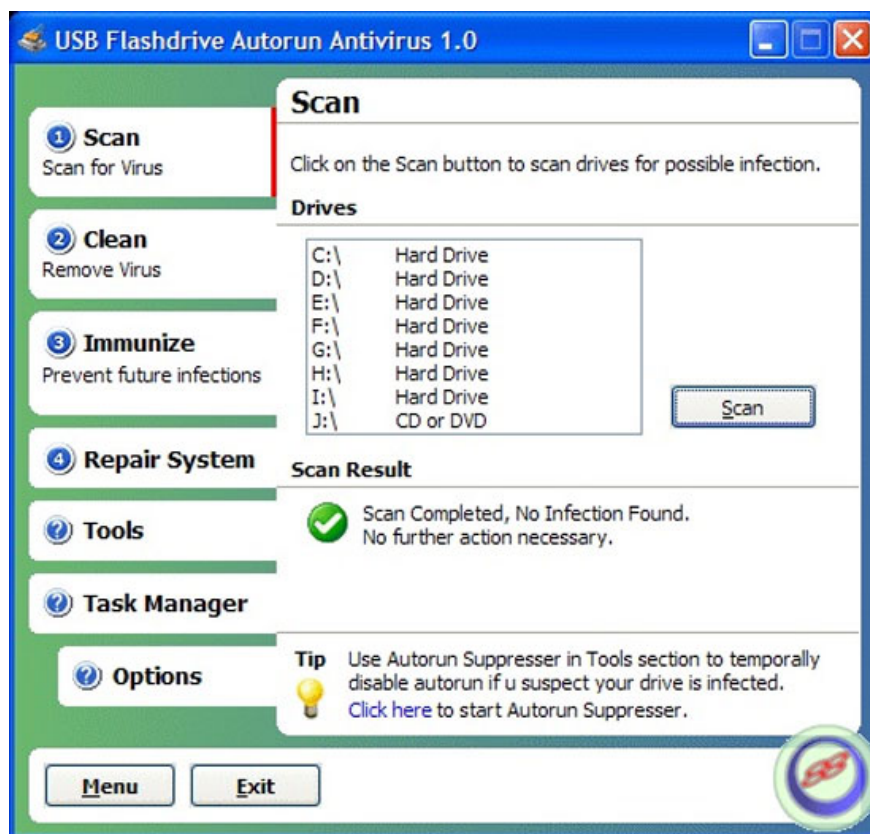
USB Flashdrive Autorun Antivirus 1.0

1 Scan
Scan for Virus

2 Clean
Remove Virus

3 Immunize
Prevent future infections

4 Repair System

Tools

Task Manager

Options

Scan

Click on the Scan button to scan drives for possible infection.

Drives

| | |
|---|---|
| C:\ | Hard Drive |
| D:\ | Hard Drive |
| E:\ | Hard Drive |
| F:\ | Hard Drive |
| G:\ | Hard Drive |
| H:\ | Hard Drive |
| I:\ | Hard Drive |
| J:\ | CD or DVD |

Scan

Scan Result

Scan Completed, No Infection Found.
No further action necessary.

Tip Use Autorun Suppresser in Tools section to temporally disable autorun if u suspect your drive is infected.
Click here to start Autorun Suppresser.

Menu Exit